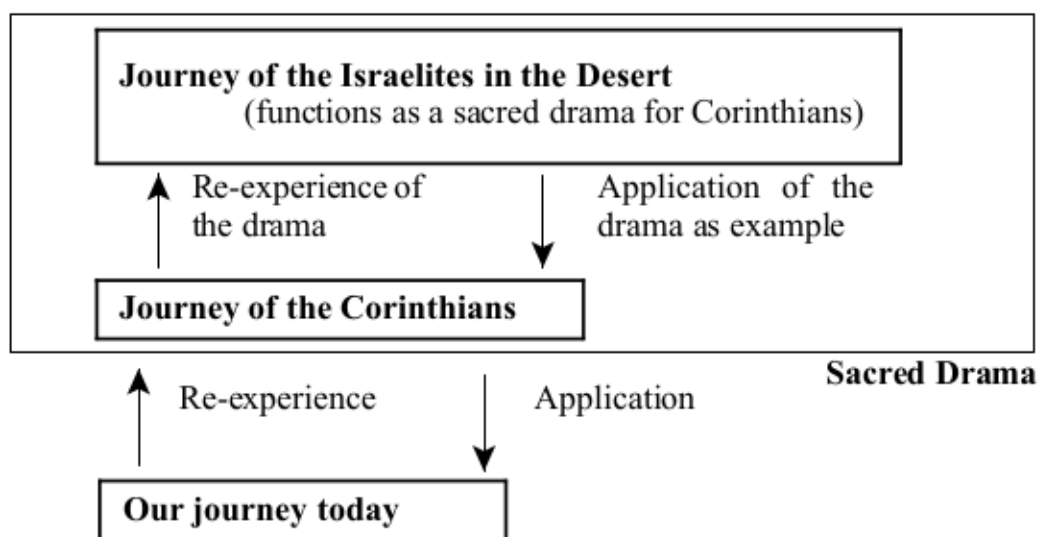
Journey of the Israelites in the Desert
(functions as a sacred drama for Corinthians)

Re-experience of the drama

Application of the drama as example

Journey of the Corinthians

Sacred Drama

Re-experience

Application

Our journey today